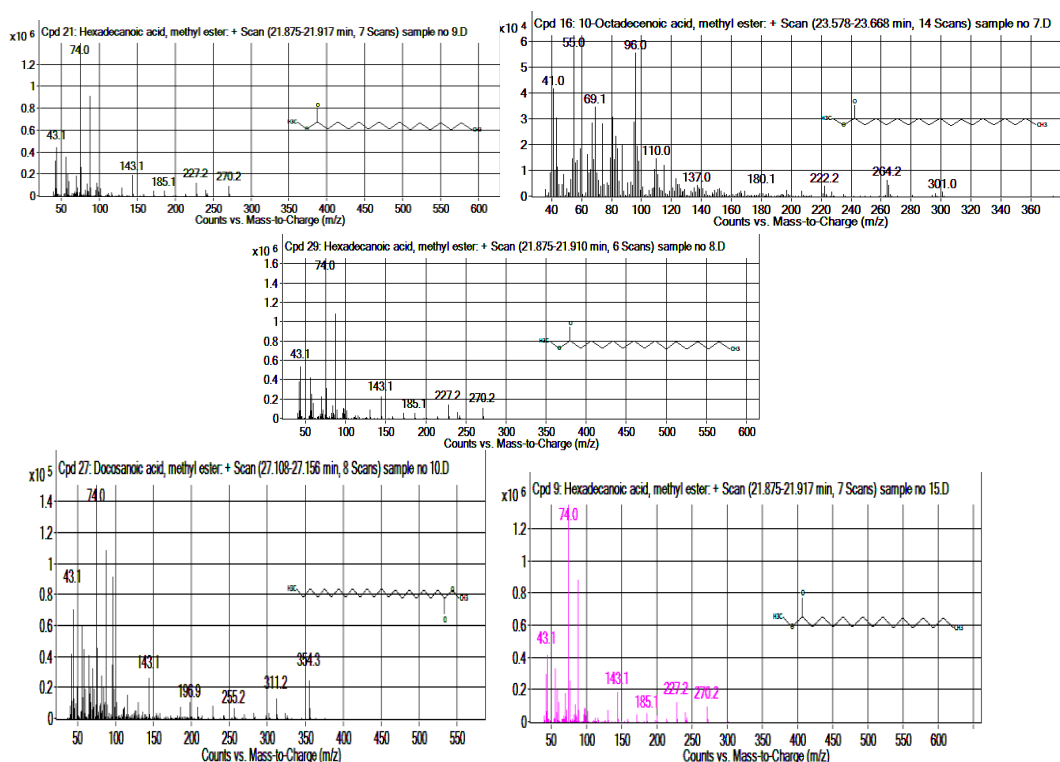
x10 6 Cpd 21: Hexadecanoic acid, methyl ester: + Scan (21.875-21.917 min, 7 Scans) sample no 9.D

1.2
1
0.8
0.6
0.4
0.2
0

74.0
43.1
143.1
185.1
227.2
270.2

H3C O CH3

50 100 150 200 250 300 350 400 450 500 550 600
Counts vs. Mass-to-Charge (m/z)

x10 4 Cpd 16: 10-Octadecenoic acid, methyl ester: + Scan (23.578-23.668 min, 14 Scans) sample no 7.D

6
5
4
3
2
1
0

55.0
96.0
41.0
69.1
110.0
137.0
180.1
222.2
264.2
301.0

H3C O CH3

40 60 80 100 120 140 160 180 200 220 240 260 280 300 320 340 360
Counts vs. Mass-to-Charge (m/z)

x10 6 Cpd 29: Hexadecanoic acid, methyl ester: + Scan (21.875-21.910 min, 6 Scans) sample no 8.D

1.6
1.4
1.2
1
0.8
0.6
0.4
0.2
0

74.0
43.1
143.1
185.1
227.2
270.2

H3C O CH3

50 100 150 200 250 300 350 400 450 500 550 600
Counts vs. Mass-to-Charge (m/z)

x10 5 Cpd 27: Docosanoic acid, methyl ester: + Scan (27.108-27.156 min, 8 Scans) sample no 10.D

1.4
1.2
1
0.8
0.6
0.4
0.2
0

74.0
43.1
143.1
196.9
255.2
311.2
354.3

H3C O CH3 O

50 100 150 200 250 300 350 400 450 500 550
Counts vs. Mass-to-Charge (m/z)

x10 6 Cpd 9: Hexadecanoic acid, methyl ester: + Scan (21.875-21.917 min, 7 Scans) sample no 15.D

1.2
1
0.8
0.6
0.4
0.2
0

74.0
43.1
143.1
185.1
227.2
270.2

H3C O O CH3

50 100 150 200 250 300 350 400 450 500 550 600
Counts vs. Mass-to-Charge (m/z)